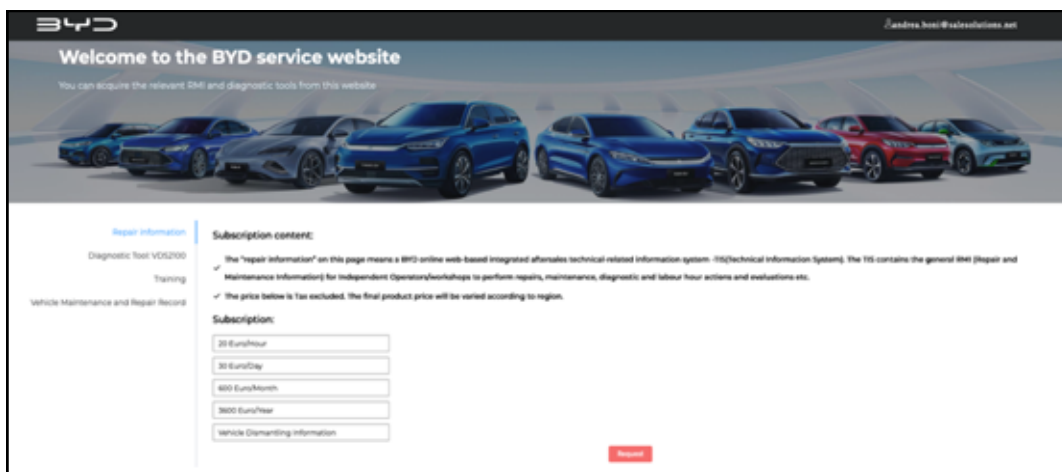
BYD

andrea.boni@salesolutions.net

Welcome to the BYD service website

You can acquire the relevant RMI and diagnostic tools from this website

Repair information

Diagnostic Tool VDS2100

Training

Vehicle Maintenance and Repair Record

Subscription content:

✓ The "repair information" on this page means a BYD online web-based integrated aftersales technical-related information system -TIS(Technical Information System). The TIS contains the general RMI (Repair and Maintenance Information) for Independent Operators/workshops to perform repairs, maintenance, diagnostic and labour hour actions and evaluations etc.

✓ The price below is Tax excluded. The final product price will be varied according to region.

Subscription:

20 Euro/Hour

30 Euro/Day

600 Euro/Month

3600 Euro/Year

Vehicle Dismantling Information

Request